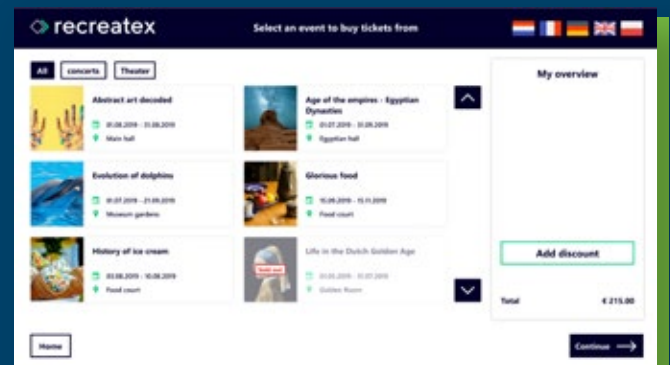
recreatex

Select an event to buy tickets from

All concerts Theater

Abstract art decoded
01.08.2019 - 31.08.2019
Main hall

Age of the empires - Egyptian Dynasties
01.07.2019 - 31.08.2019
Egyptian hall

Evolution of dolphins
01.07.2019 - 21.09.2019
Museum gardens

Glorious food
10.08.2019 - 15.11.2019
Food court

History of ice cream
03.08.2019 - 10.08.2019
Food court

Sold out
Life in the Dutch Golden Age
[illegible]
Golden Room

My overview

Add discount

Total € 215.00

Home

Continue